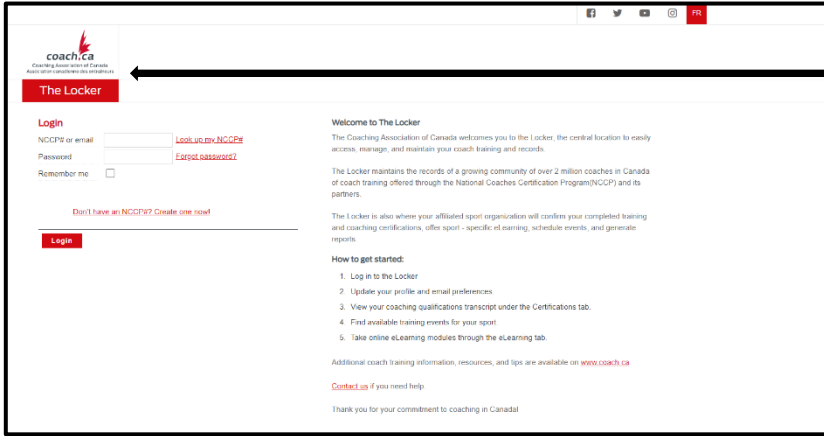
FR

coach.ca
Coaching Association of Canada
Association canadienne des entraîneurs

The Locker

Login
NCCP# or email
Look up my NCCP#
Password
Forgot password?
Remember me

Don't have an NCCP#? Create one now!

Login

Welcome to The Locker

The Coaching Association of Canada welcomes you to the Locker, the central location to easily access, manage, and maintain your coach training and records.

The Locker maintains the records of a growing community of over 2 million coaches in Canada of coach training offered through the National Coaches Certification Program(NCCP) and its partners.

The Locker is also where your affiliated sport organization will confirm your completed training and coaching certifications, offer sport - specific eLearning, schedule events, and generate reports.

How to get started:

1. Log in to the Locker
2. Update your profile and email preferences
3. View your coaching qualifications transcript under the Certifications tab.
4. Find available training events for your sport
5. Take online eLearning modules through the eLearning tab.

Additional coach training information, resources, and tips are available on www.coach.ca

Contact us if you need help.

Thank you for your commitment to coaching in Canada!